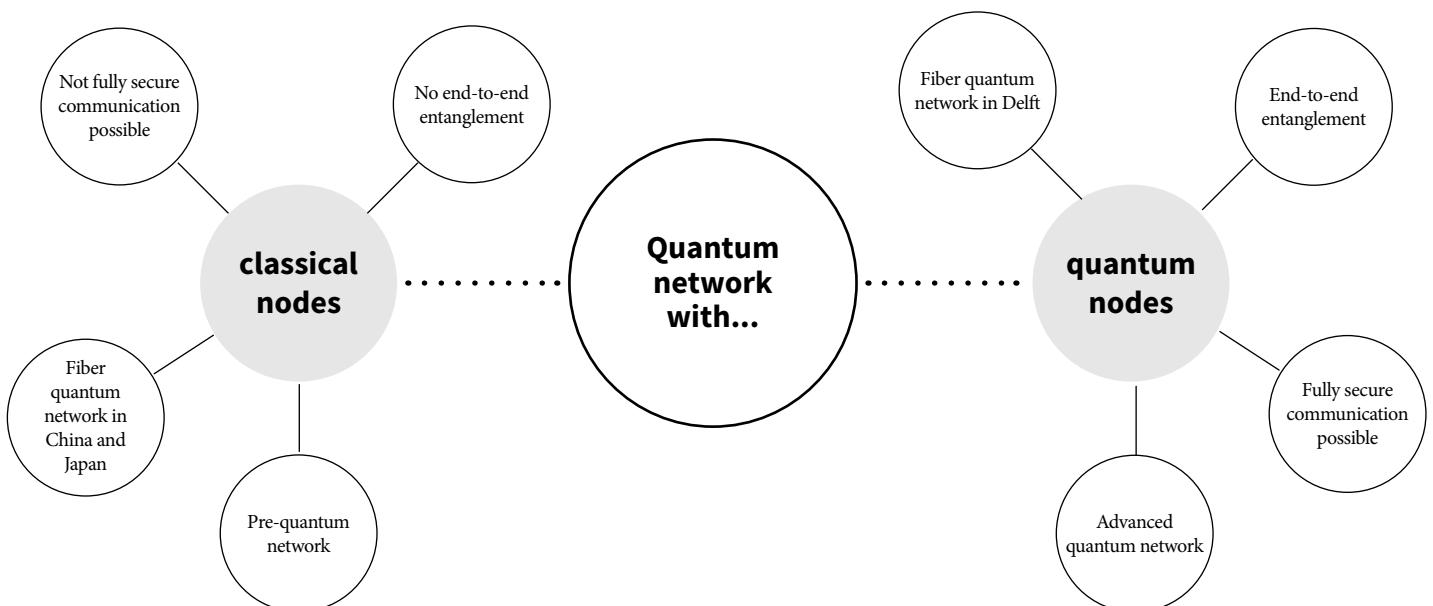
Quantum network with...

classical nodes

Not fully secure communication possible

No end-to-end entanglement

Fiber quantum network in China and Japan

Pre-quantum network

quantum nodes

Fiber quantum network in Delft

End-to-end entanglement

Fully secure communication possible

Advanced quantum network